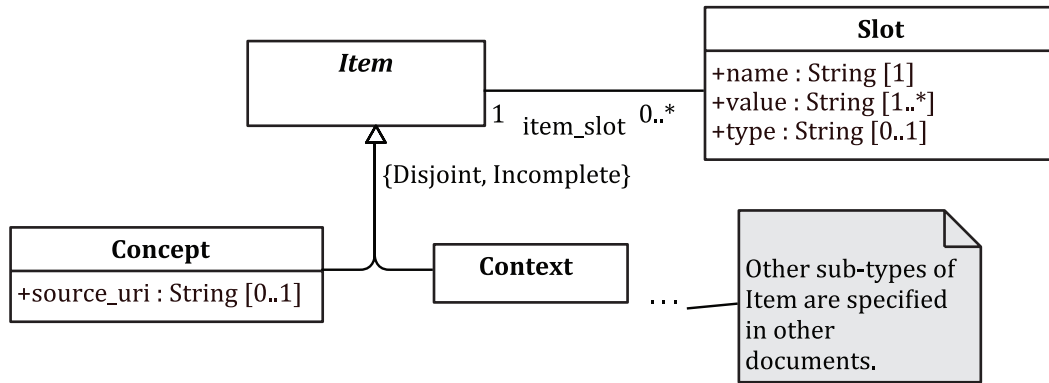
Item

1 item_slot 0..*

Slot
+name : String [1]
+value : String [1..*]
+type : String [0..1]

{Disjoint, Incomplete}

Concept
+source_uri : String [0..1]

Context

...

Other sub-types of Item are specified in other documents.